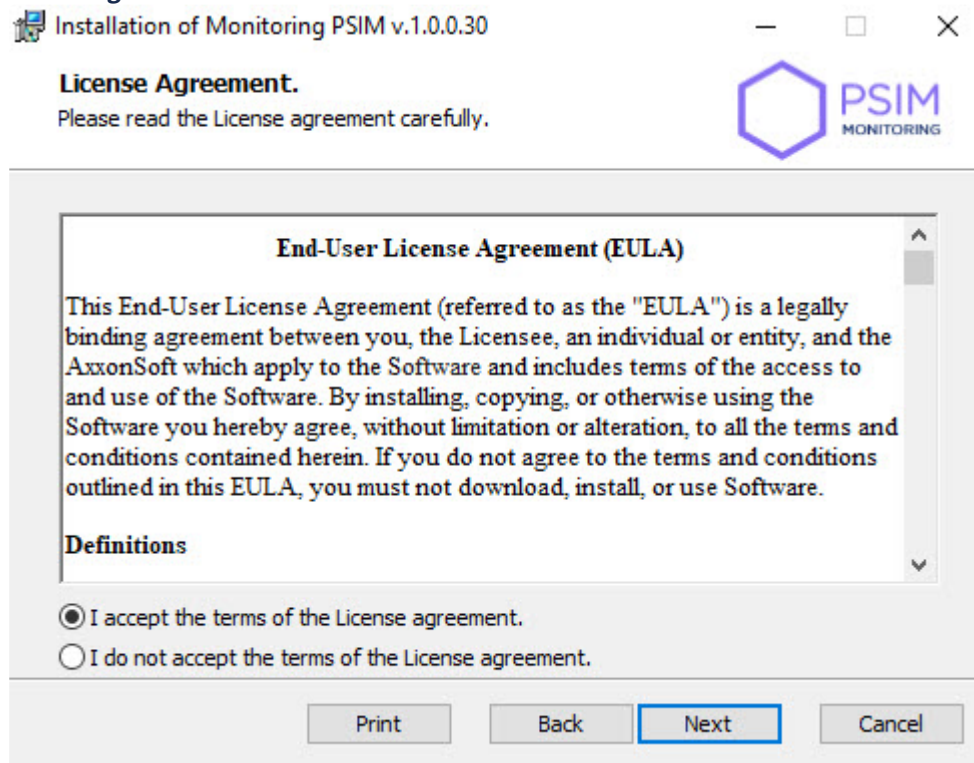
Installation of Monitoring PSIM v.1.0.0.30

License Agreement.
Please read the License agreement carefully.

PSIM
MONITORING

End-User License Agreement (EULA)

This End-User License Agreement (referred to as the "EULA") is a legally binding agreement between you, the Licensee, an individual or entity, and the AxxonSoft which apply to the Software and includes terms of the access to and use of the Software. By installing, copying, or otherwise using the Software you hereby agree, without limitation or alteration, to all the terms and conditions contained herein. If you do not agree to the terms and conditions outlined in this EULA, you must not download, install, or use Software.

Definitions

I accept the terms of the License agreement.
I do not accept the terms of the License agreement.

Print Back Next Cancel